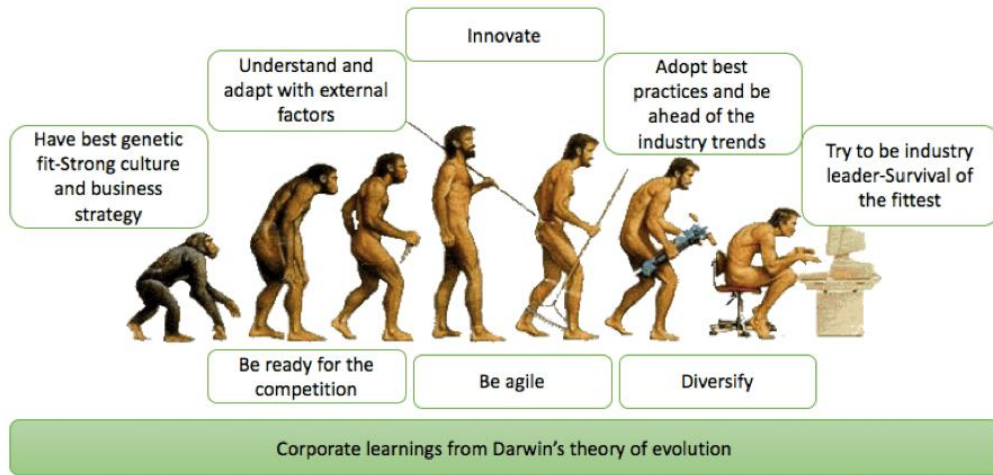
Have best genetic fit-Strong culture and business strategy

Understand and adapt with external factors

Innovate

Adopt best practices and be ahead of the industry trends

Try to be industry leader-Survival of the fittest

Be ready for the competition

Be agile

Diversify

Corporate learnings from Darwin's theory of evolution